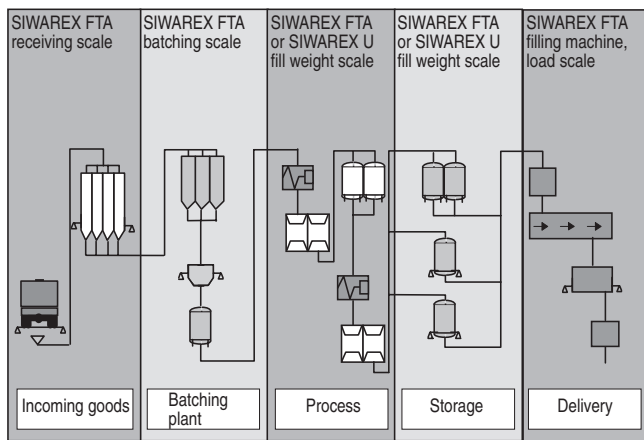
SIWAREX FTA receiving scale

SIWAREX FTA batching scale

SIWAREX FTA or SIWAREX U fill weight scale

SIWAREX FTA or SIWAREX U fill weight scale

SIWAREX FTA filling machine, load scale

Incoming goods

Batching plant

Process

Storage

Delivery